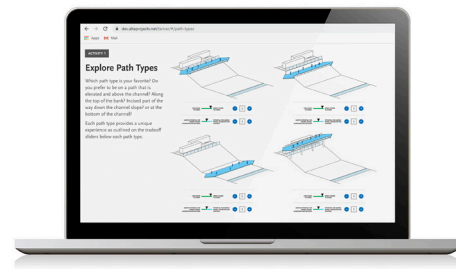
dev.allisonparks.net/theme/#/path-types

Apps Mail

ACTIVITY 1

Explore Path Types

Which path type is your favorite? Do you prefer to be on a path that is elevated and above the channel? Along the top of the bank? Inclined part of the way down the channel slope? or at the bottom of the channel?

Each path type provides a unique experience as outlined on the tradeoff sliders below each path type.